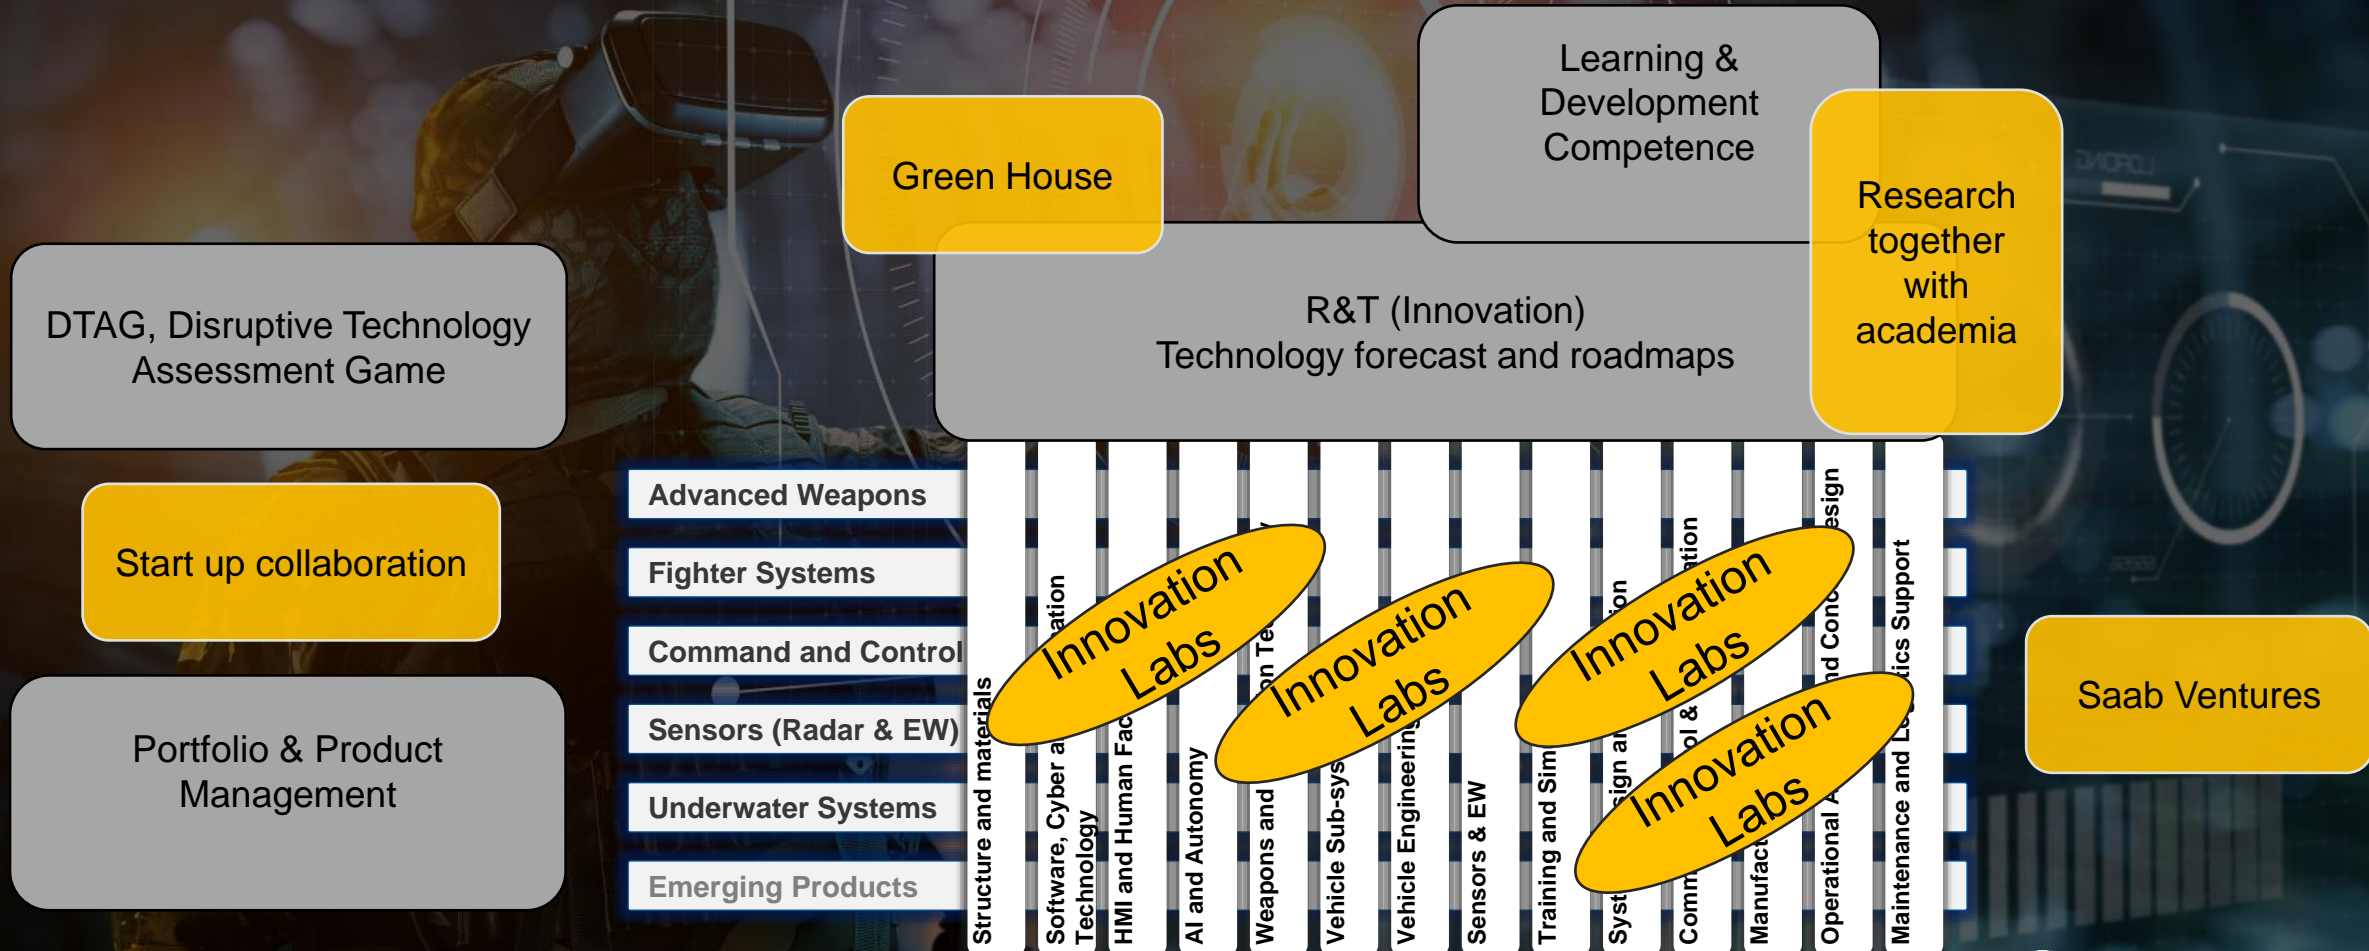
Learning & Development Competence

Green House

Research together with academia

R&T (Innovation)
Technology forecast and roadmaps

DTAG, Disruptive Technology Assessment Game

Start up collaboration

Portfolio & Product Management

Saab Ventures

Advanced Weapons

Fighter Systems

Command and Control

Sensors (Radar & EW)

Underwater Systems

Emerging Products

Structure and materials

Software, Cyber a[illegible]ation Technology

HMI and Human Fac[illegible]

AI and Autonomy

Weapons and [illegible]on Te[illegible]

Vehicle Sub-sys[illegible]

Vehicle Engineerin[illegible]

Sensors & EW

Training and Sim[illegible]

Syst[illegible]sign a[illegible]on

Comm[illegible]ol & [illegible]ation

Manufac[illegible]

Operational A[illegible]nd Conc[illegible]esign

Maintenance and L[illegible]ics Support

Innovation Labs

Innovation Labs

Innovation Labs

Innovation Labs